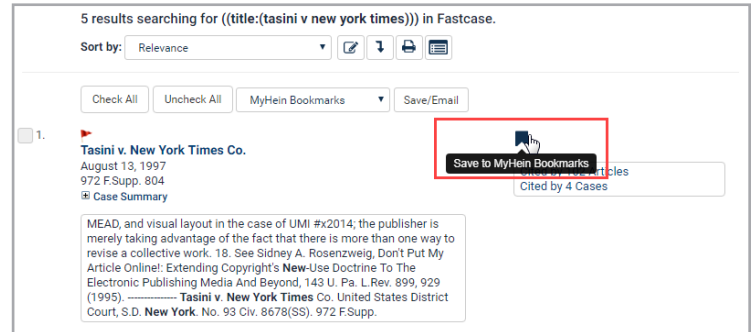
5 results searching for ((title:(tasini v new york times))) in Fastcase.

Sort by: Relevance

Check All | Uncheck All | MyHein Bookmarks | Save/Email

1.

Tasini v. New York Times Co.
August 13, 1997
972 F.Supp. 804
⊞ Case Summary

Save to MyHein Bookmarks

Cited by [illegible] Articles
Cited by 4 Cases

MEAD, and visual layout in the case of UMI #x2014; the publisher is merely taking advantage of the fact that there is more than one way to revise a collective work. 18. See Sidney A. Rosenzweig, Don't Put My Article Online!: Extending Copyright's New-Use Doctrine To The Electronic Publishing Media And Beyond, 143 U. Pa. L.Rev. 899, 929 (1995). -------------- Tasini v. New York Times Co. United States District Court, S.D. New York. No. 93 Civ. 8678(SS). 972 F.Supp.